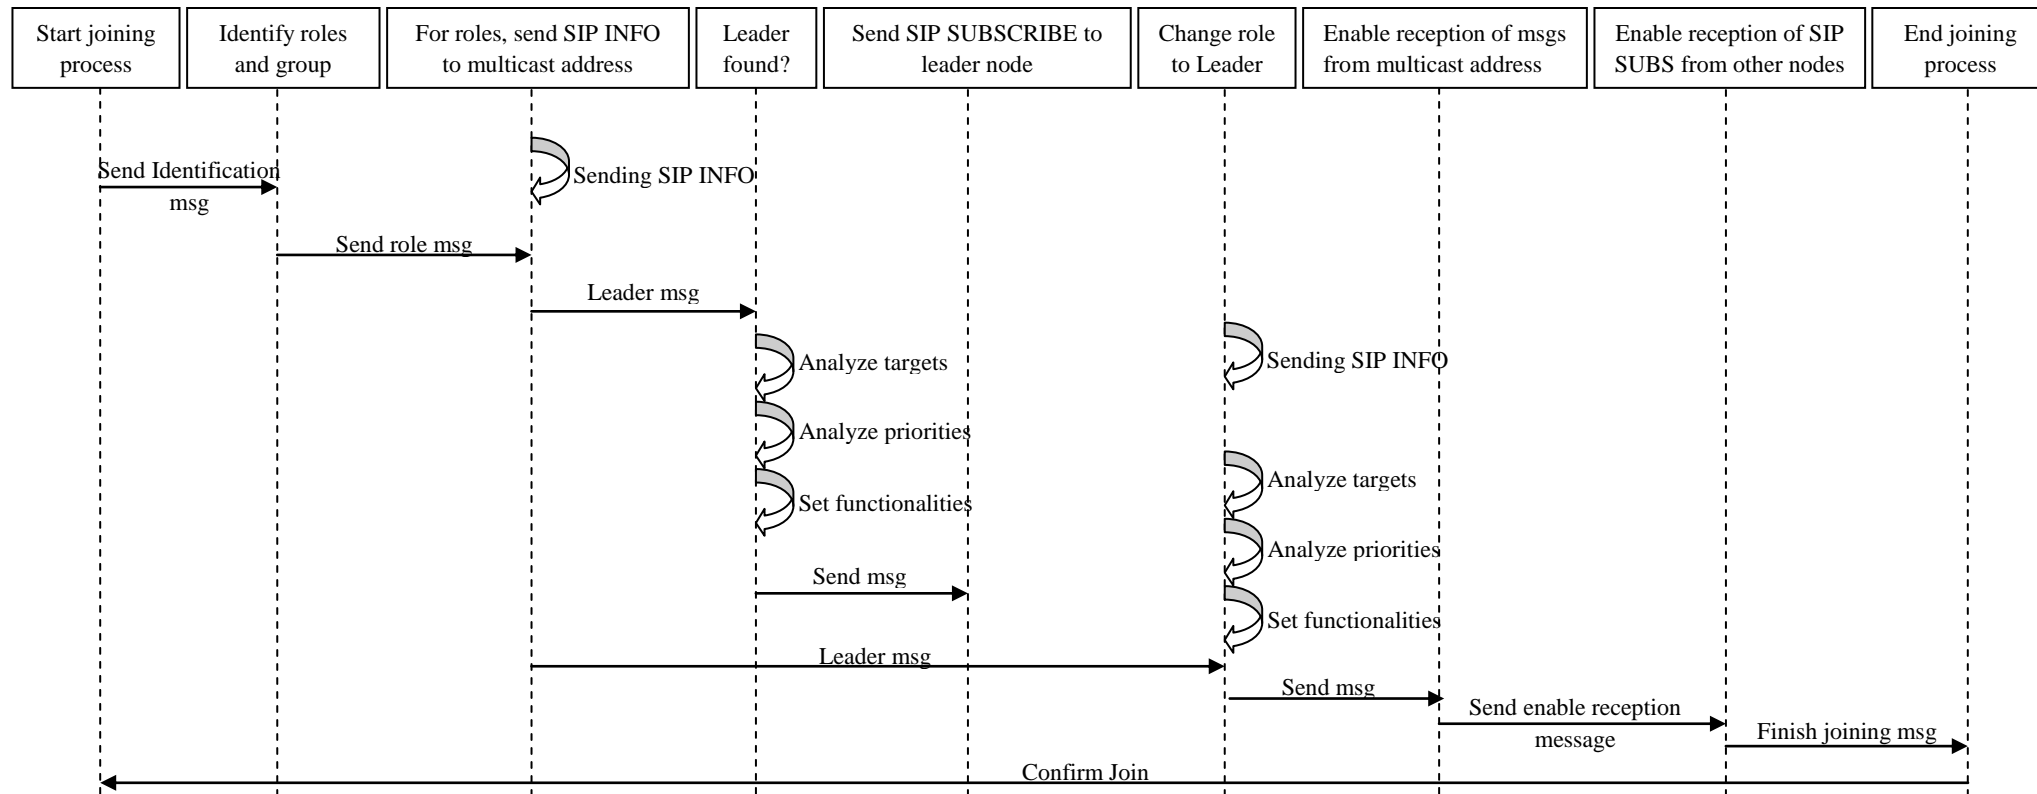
Start joining process

Identify roles and group

For roles, send SIP INFO to multicast address

Leader found?

Send SIP SUBSCRIBE to leader node

Change role to Leader

Enable reception of msgs from multicast address

Enable reception of SIP SUBS from other nodes

End joining process

Send Identification msg

Sending SIP INFO

Send role msg

Leader msg

Analyze targets

Sending SIP INFO

Analyze priorities

Set functionalities

Analyze targets

Analyze priorities

Send msg

Set functionalities

Leader msg

Send msg

Send enable reception message

Finish joining msg

Confirm Join